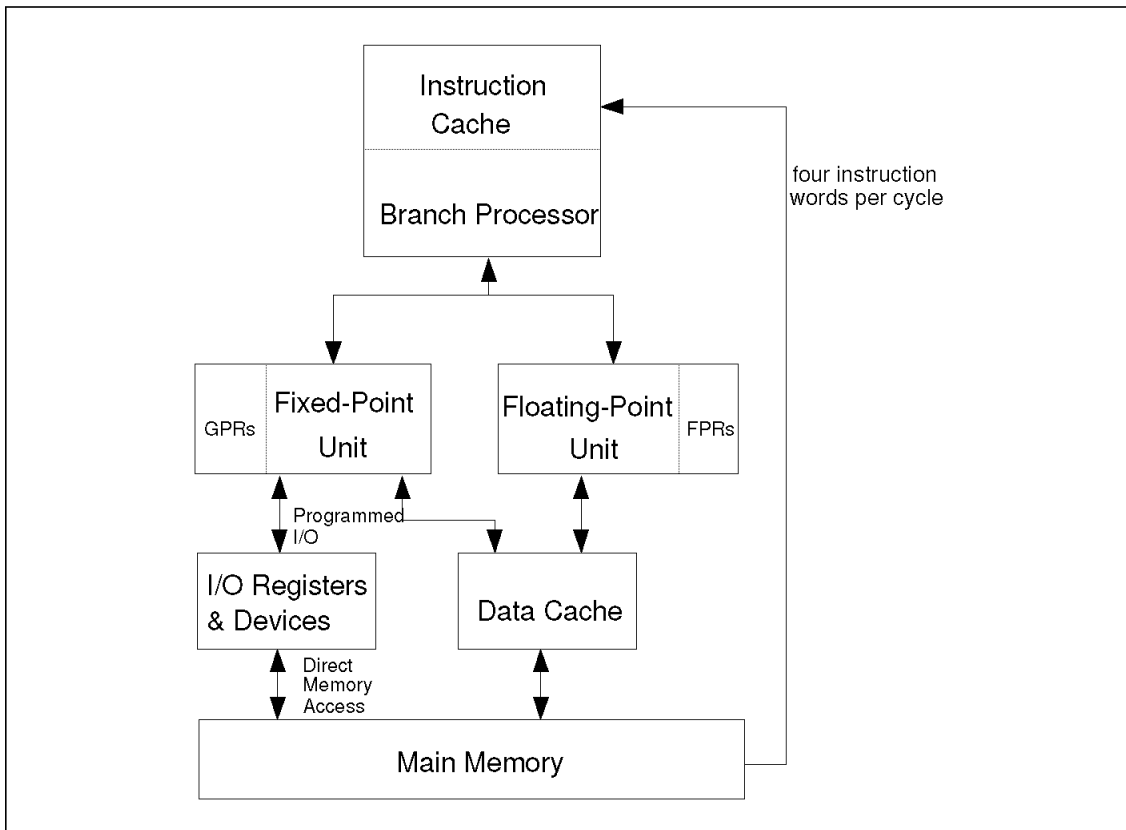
Instruction Cache

Branch Processor

four instruction words per cycle

GPRs

Fixed-Point Unit

Floating-Point Unit

FPRs

Programmed I/O

I/O Registers & Devices

Data Cache

Direct Memory Access

Main Memory